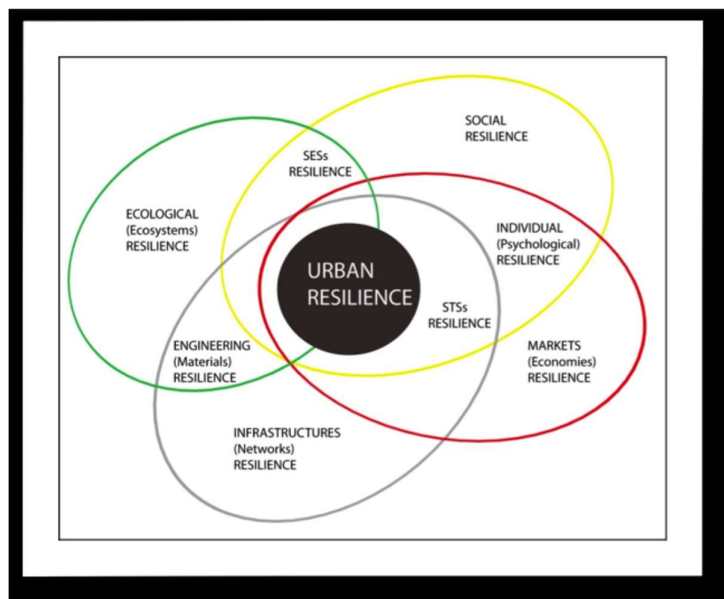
SOCIAL
RESILIENCE

SESs
RESILIENCE

ECOLOGICAL
(Ecosystems)
RESILIENCE

INDIVIDUAL
(Psychological)
RESILIENCE

URBAN
RESILIENCE

STSs
RESILIENCE

ENGINEERING
(Materials)
RESILIENCE

MARKETS
(Economies)
RESILIENCE

INFRASTRUCTURES
(Networks)
RESILIENCE